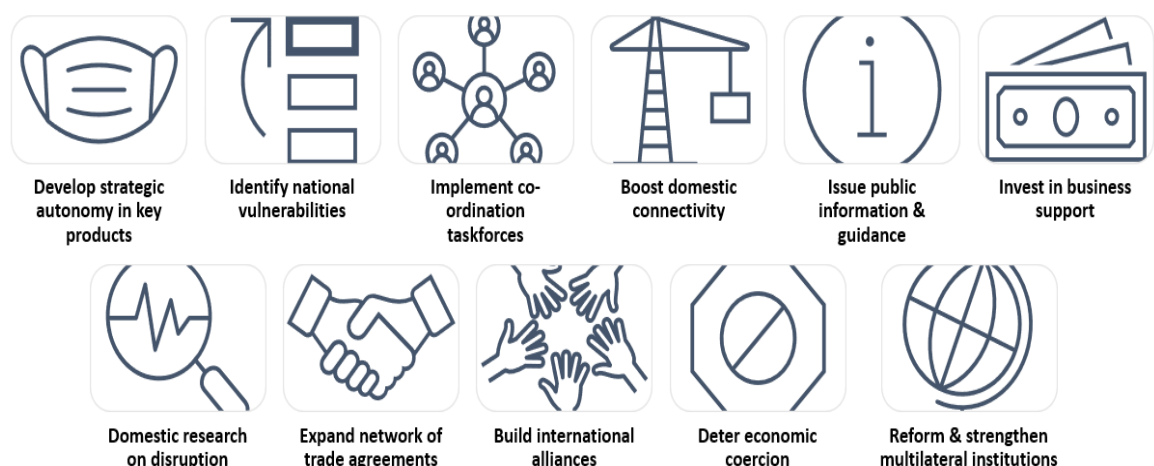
Develop strategic autonomy in key products

Identify national vulnerabilities

Implement co-ordination taskforces

Boost domestic connectivity

Issue public information & guidance

Invest in business support

Domestic research on disruption

Expand network of trade agreements

Build international alliances

Deter economic coercion

Reform & strengthen multilateral institutions